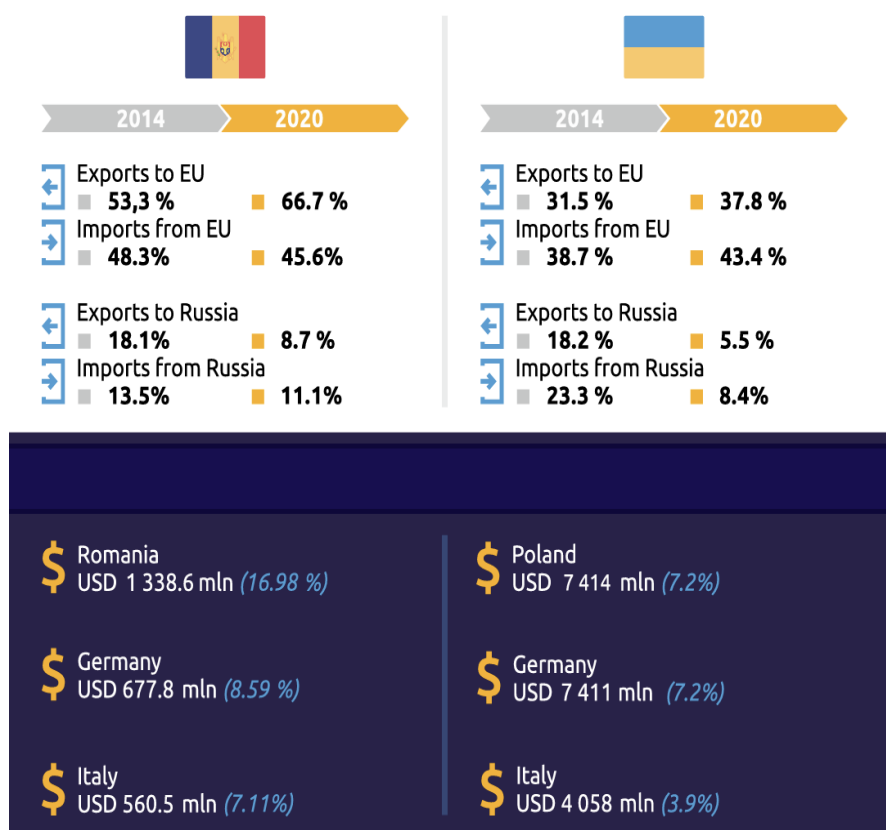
2014 2020

Exports to EU
53,3 % 66.7 %
Imports from EU
48.3% 45.6%

Exports to Russia
18.1% 8.7 %
Imports from Russia
13.5% 11.1%

2014 2020

Exports to EU
31.5 % 37.8 %
Imports from EU
38.7 % 43.4 %

Exports to Russia
18.2 % 5.5 %
Imports from Russia
23.3 % 8.4%

$ Romania
USD 1 338.6 mln (16.98 %)

$ Germany
USD 677.8 mln (8.59 %)

$ Italy
USD 560.5 mln (7.11%)

$ Poland
USD 7 414 mln (7.2%)

$ Germany
USD 7 411 mln (7.2%)

$ Italy
USD 4 058 mln (3.9%)